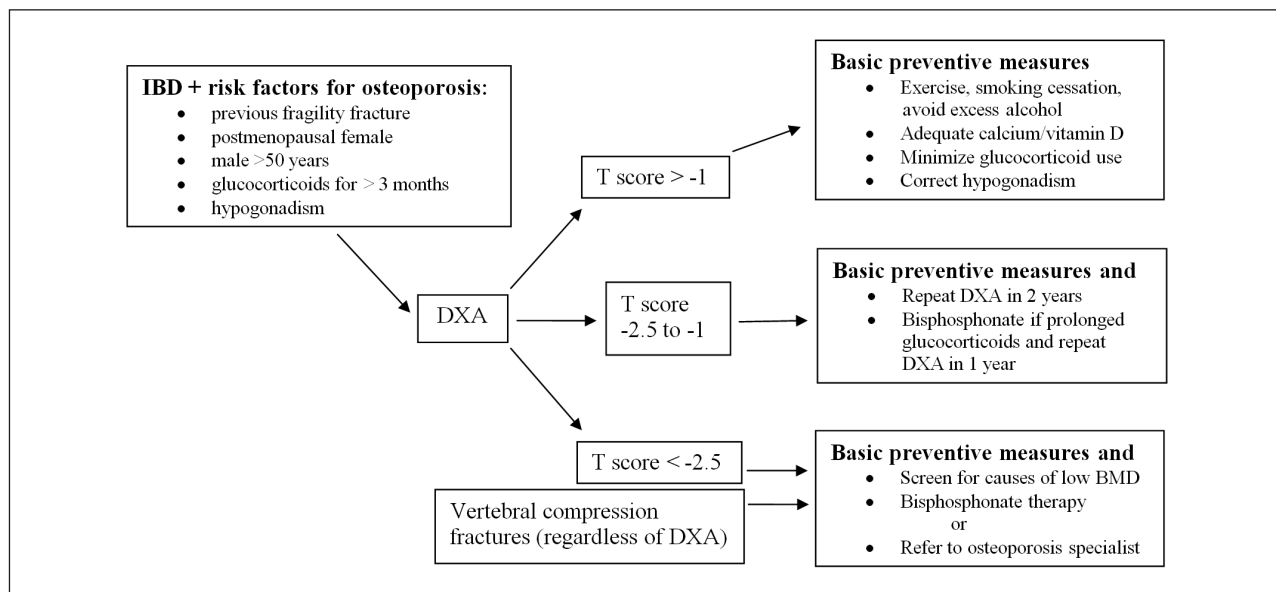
**IBD + risk factors for osteoporosis:**
- previous fragility fracture
- postmenopausal female
- male >50 years
- glucocorticoids for > 3 months
- hypogonadism

DXA

T score > -1

**Basic preventive measures**
- Exercise, smoking cessation, avoid excess alcohol
- Adequate calcium/vitamin D
- Minimize glucocorticoid use
- Correct hypogonadism

T score -2.5 to -1

**Basic preventive measures and**
- Repeat DXA in 2 years
- Bisphosphonate if prolonged glucocorticoids and repeat DXA in 1 year

T score < -2.5

Vertebral compression fractures (regardless of DXA)

**Basic preventive measures and**
- Screen for causes of low BMD
- Bisphosphonate therapy

or
- Refer to osteoporosis specialist